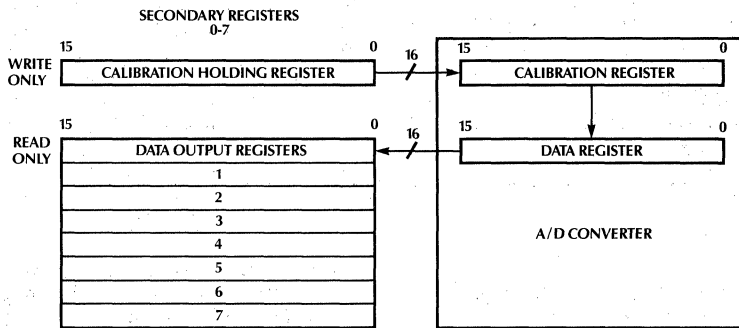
SECONDARY REGISTERS
0-7

15
0
WRITE ONLY
CALIBRATION HOLDING REGISTER
16
15
0
CALIBRATION REGISTER

15
0
READ ONLY
DATA OUTPUT REGISTERS
16
15
0
DATA REGISTER

| DATA OUTPUT REGISTERS |
|---|
| 1 |
| 2 |
| 3 |
| 4 |
| 5 |
| 6 |
| 7 |

A/D CONVERTER